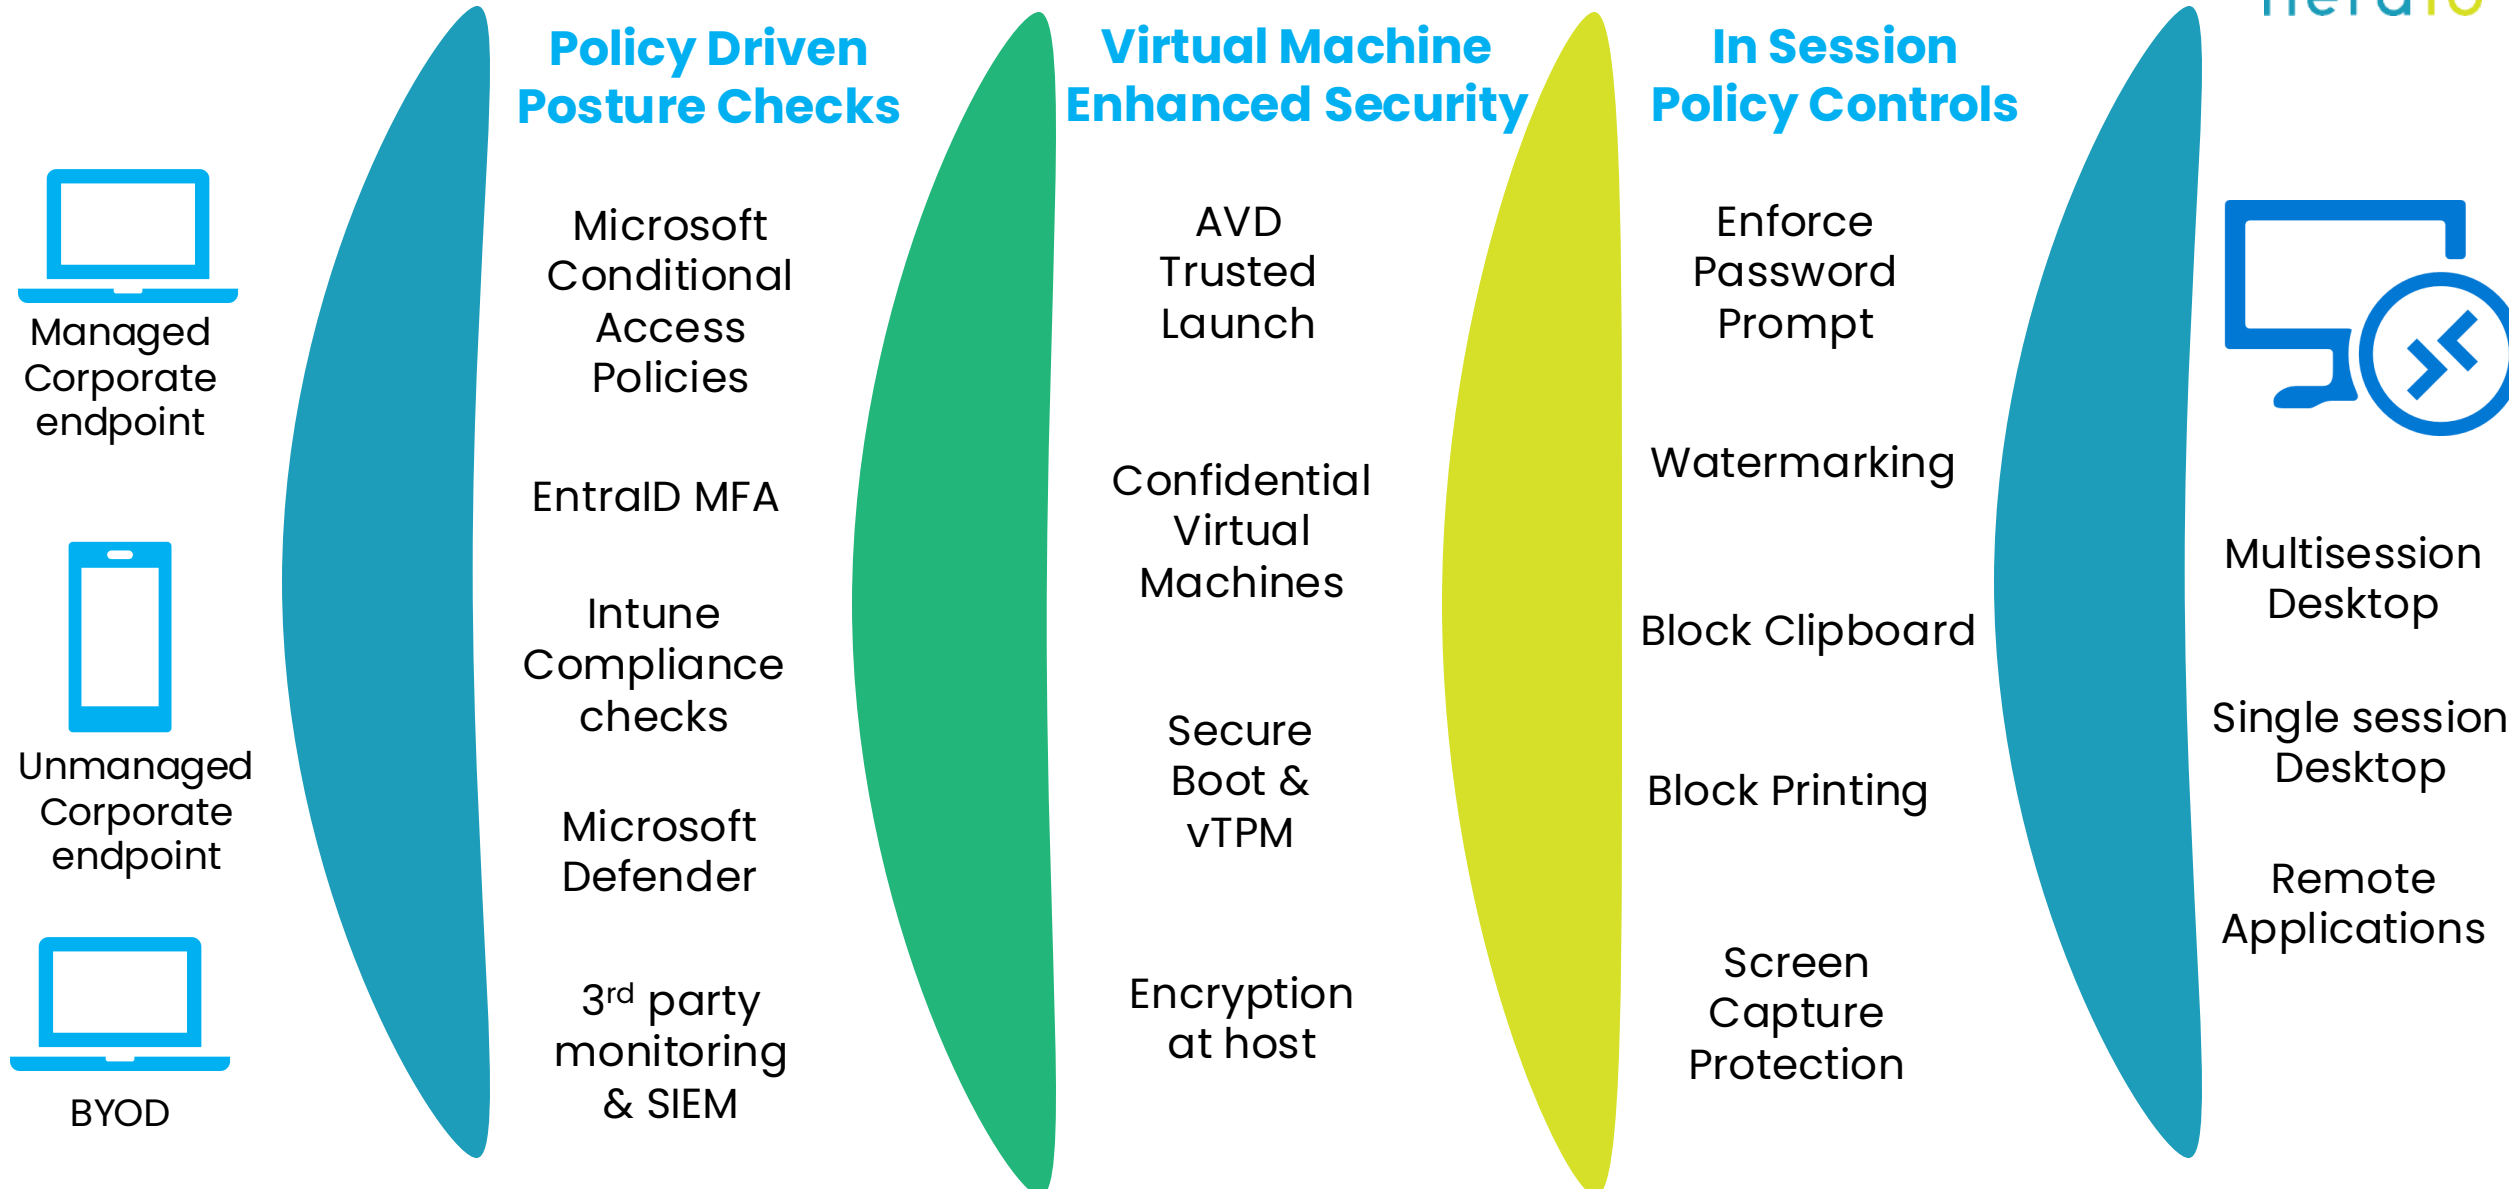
Managed Corporate endpoint

Unmanaged Corporate endpoint

BYOD

Policy Driven Posture Checks

Microsoft Conditional Access Policies

EntraID MFA

Intune Compliance checks

Microsoft Defender

3$^{rd}$ party monitoring & SIEM

Virtual Machine Enhanced Security

AVD Trusted Launch

Confidential Virtual Machines

Secure Boot & vTPM

Encryption at host

In Session Policy Controls

Enforce Password Prompt

Watermarking

Block Clipboard

Block Printing

Screen Capture Protection

Multisession Desktop

Single session Desktop

Remote Applications